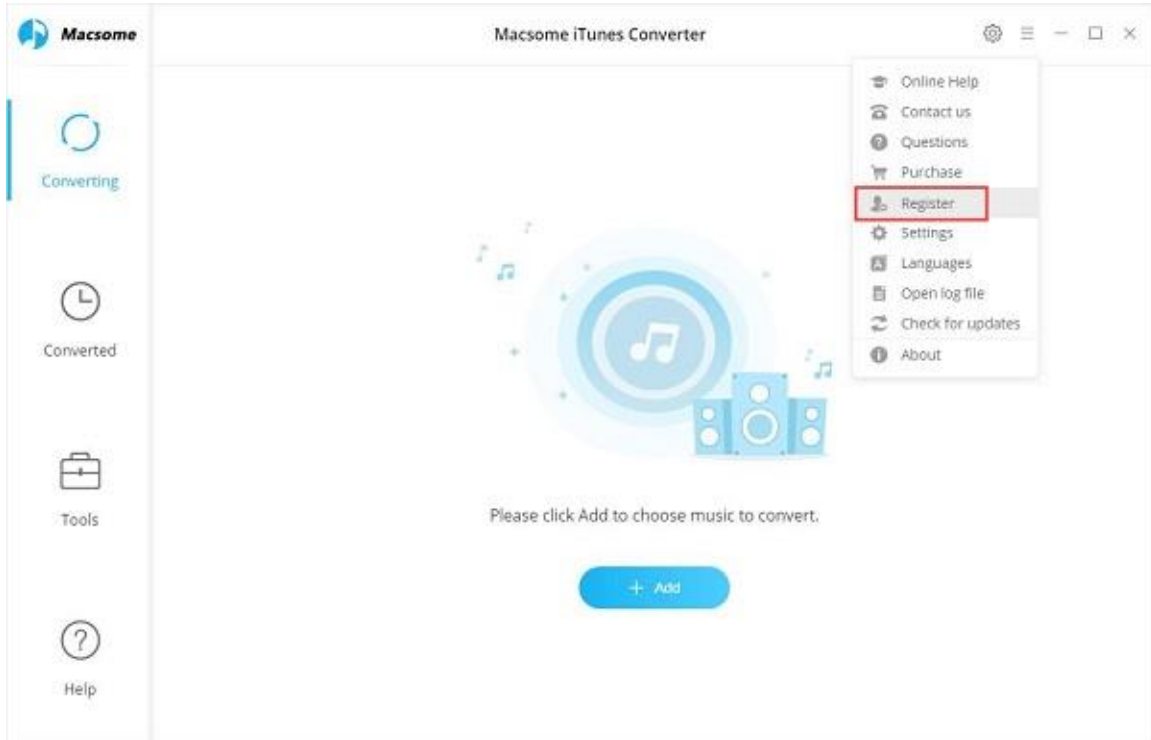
Macsome

Macsome iTunes Converter

Online Help
Contact us
Questions
Purchase
Register
Settings
Languages
Open log file
Check for updates
About

Converting

Converted

Tools

Help

Please click Add to choose music to convert.

+ Add